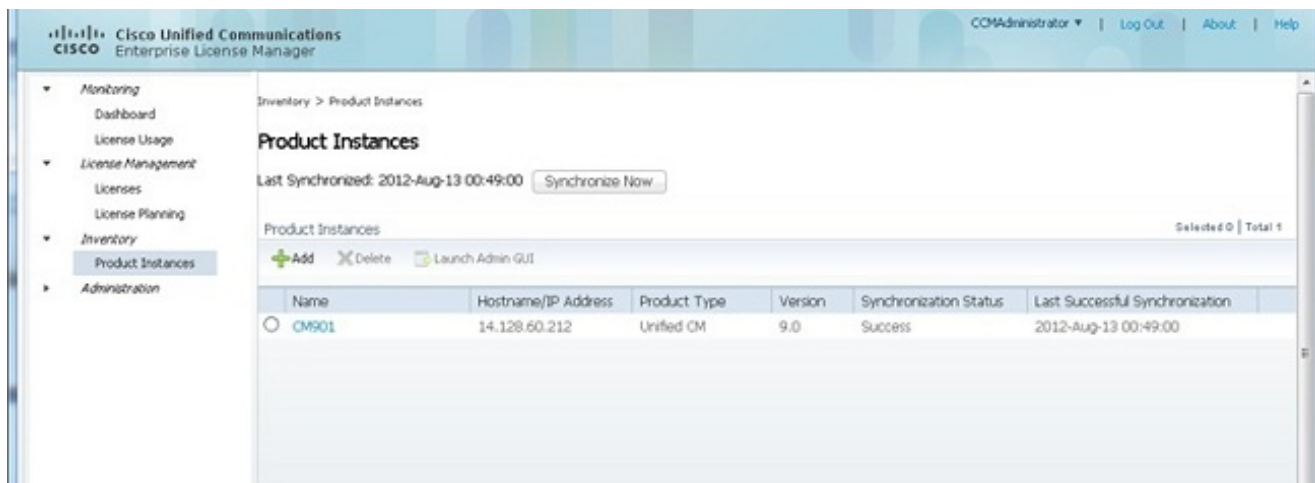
cisco Cisco Unified Communications
Enterprise License Manager

CCMAdministrator ▾ | Log Out | About | Help

Monitoring
Dashboard
License Usage
License Management
Licenses
License Planning
Inventory
Product Instances
Administration

Inventory > Product Instances

Product Instances

Last Synchronized: 2012-Aug-13 00:49:00 Synchronize Now

Product Instances

Selected 0 | Total 1

Add Delete Launch Admin GUI

| | Name | Hostname/IP Address | Product Type | Version | Synchronization Status | Last Successful Synchronization |
|---|---|---|---|---|---|---|
| ○ | CM901 | 14.128.60.212 | Unified CM | 9.0 | Success | 2012-Aug-13 00:49:00 |